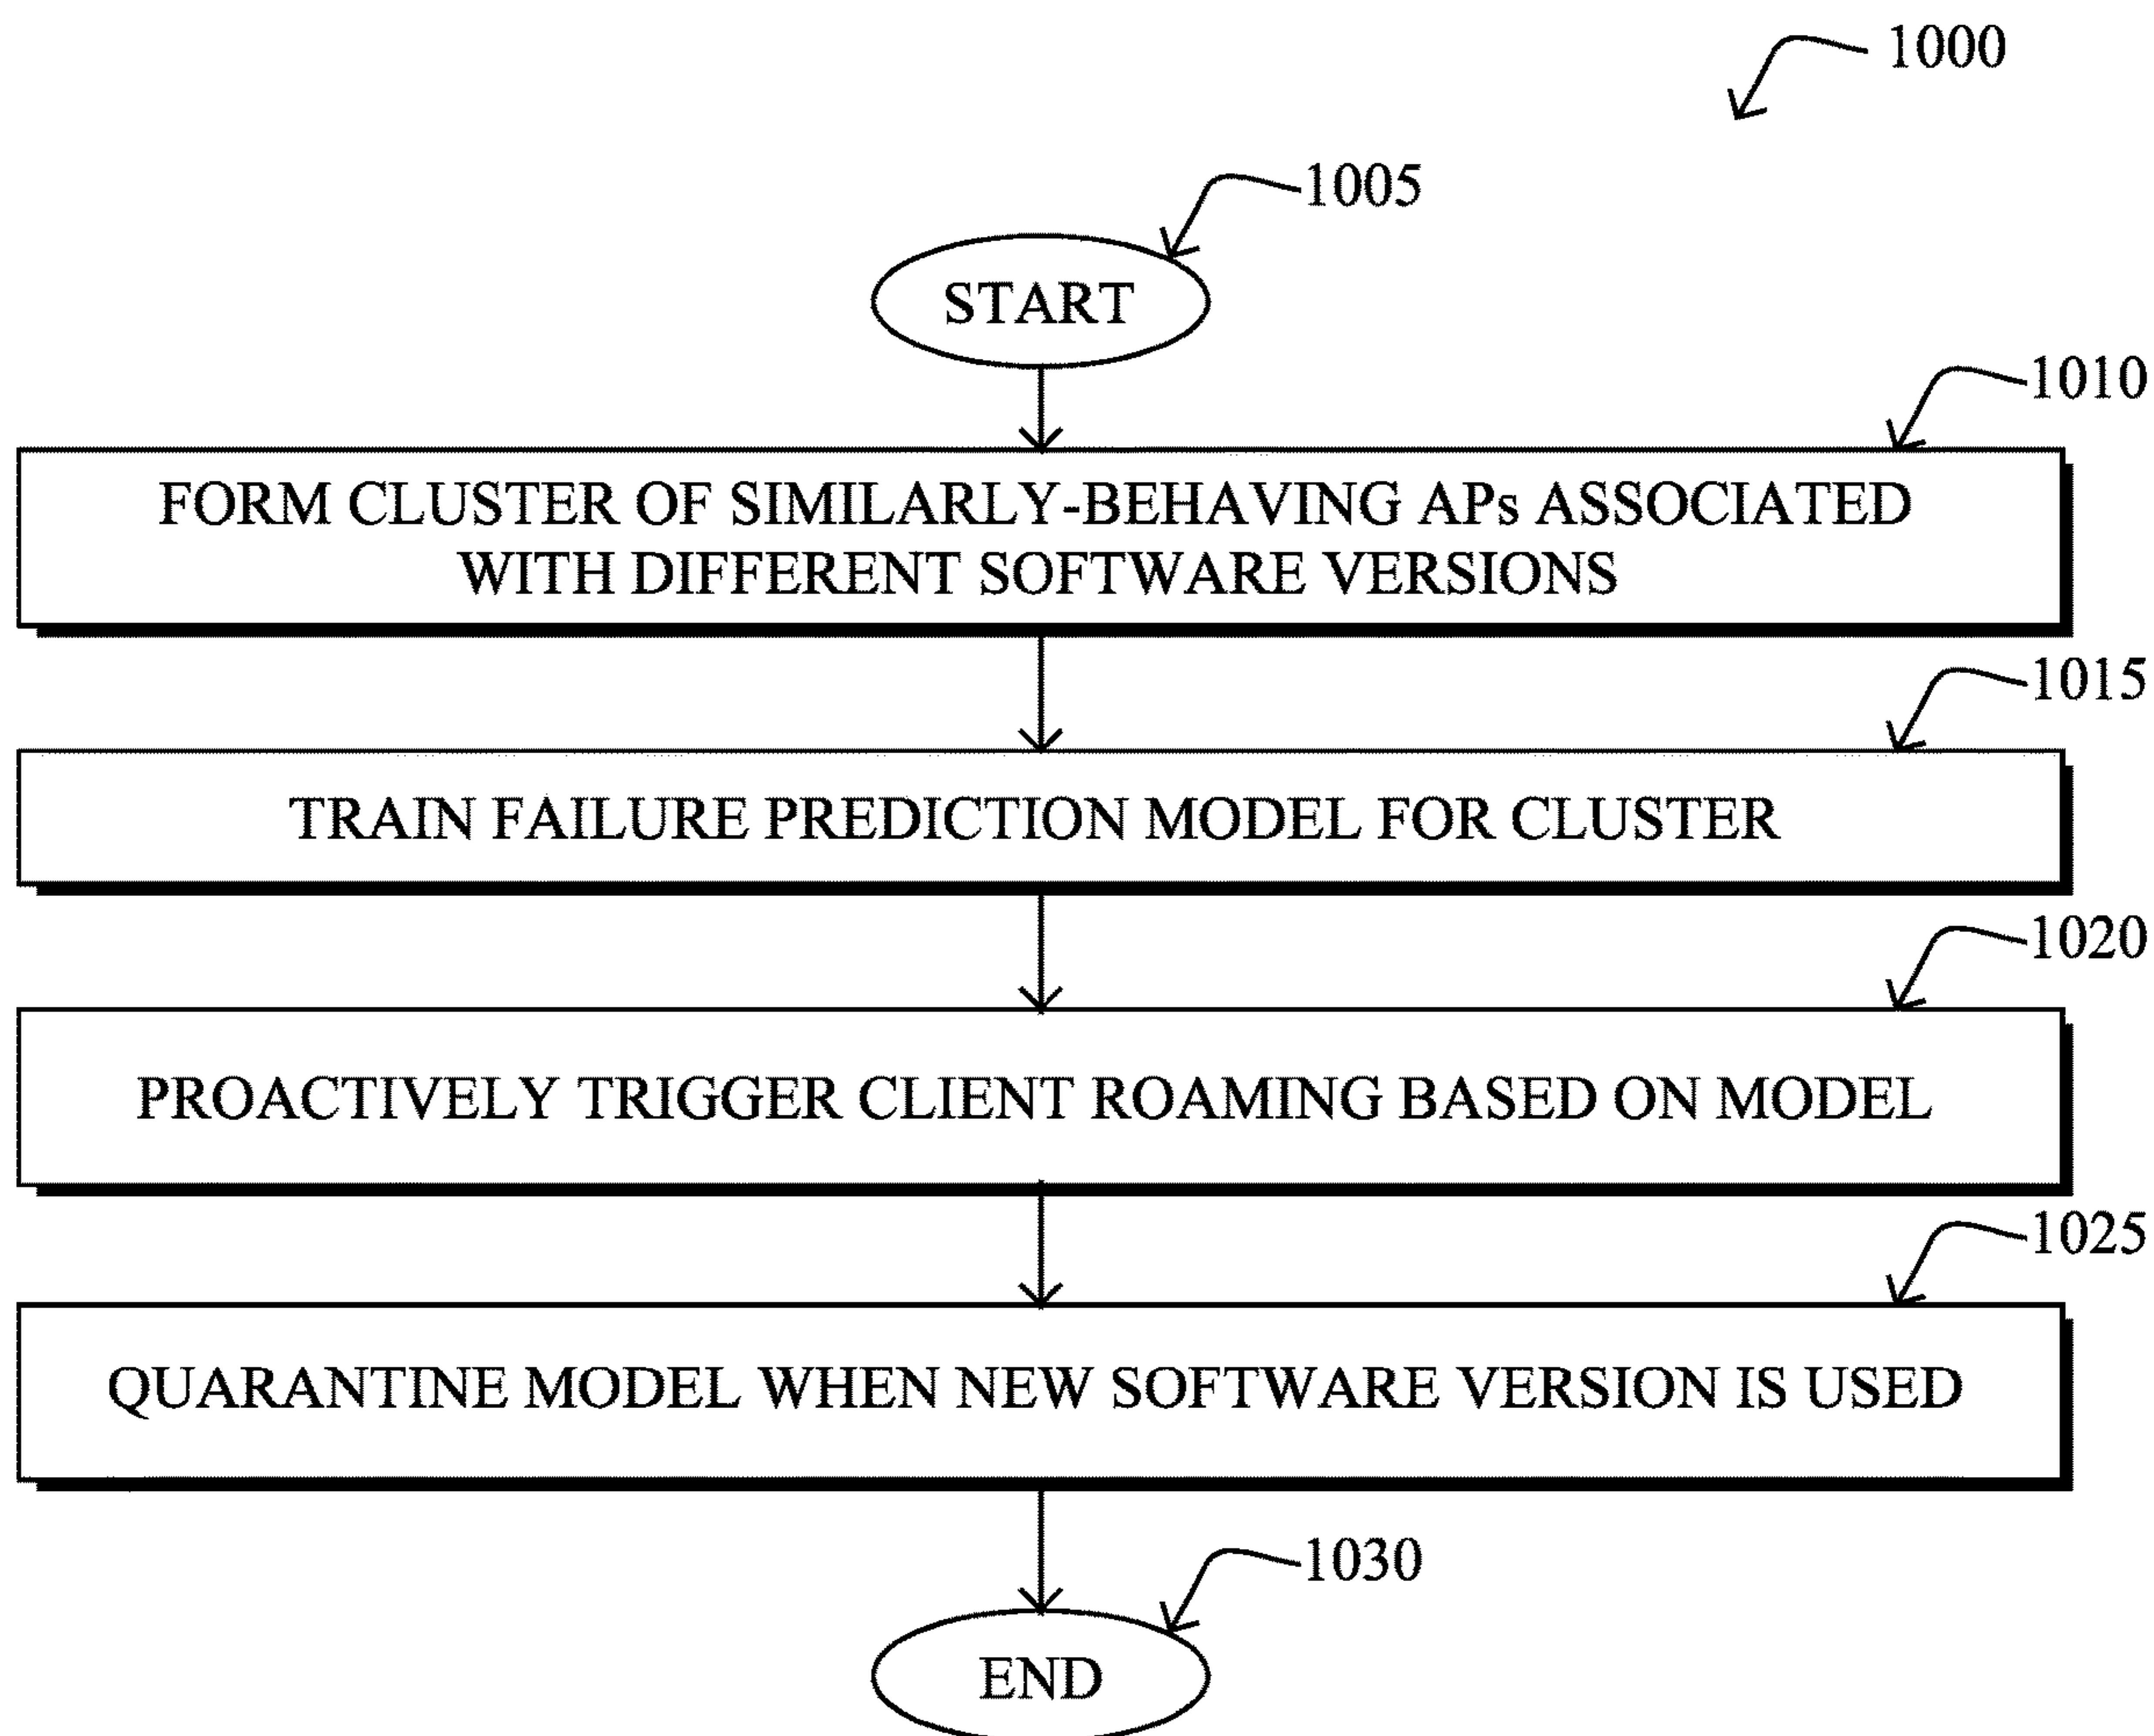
1000

1005

START

1010

FORM CLUSTER OF SIMILARLY-BEHAVING APs ASSOCIATED WITH DIFFERENT SOFTWARE VERSIONS

1015

TRAIN FAILURE PREDICTION MODEL FOR CLUSTER

1020

PROACTIVELY TRIGGER CLIENT ROAMING BASED ON MODEL

1025

QUARANTINE MODEL WHEN NEW SOFTWARE VERSION IS USED

1030

END